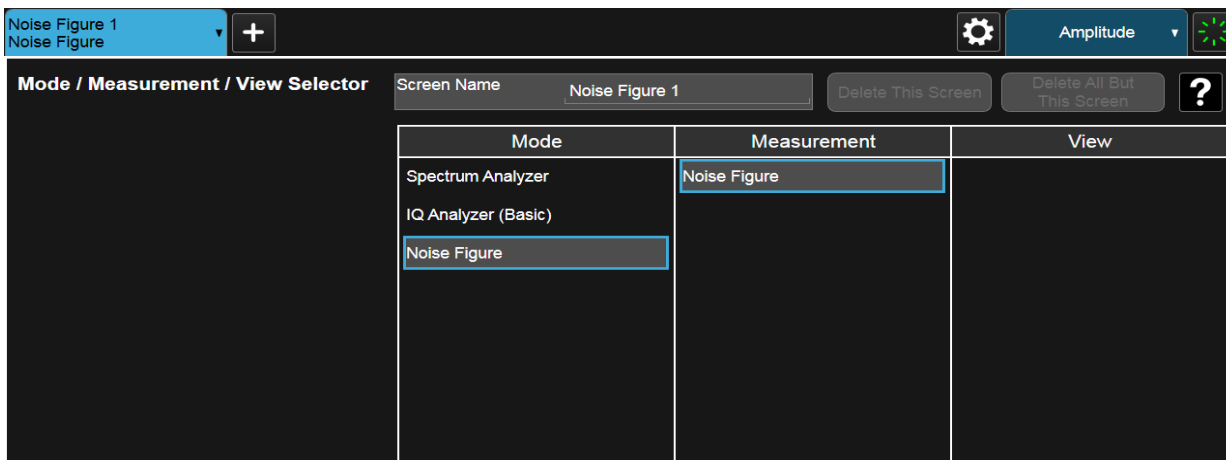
Noise Figure 1
Noise Figure

+

Amplitude

Mode / Measurement / View Selector

Screen Name
Noise Figure 1

Delete This Screen

Delete All But This Screen

?

| Mode | Measurement | View |
|---|---|---|
| Spectrum Analyzer | Noise Figure | |
| IQ Analyzer (Basic) | | |
| Noise Figure | | |